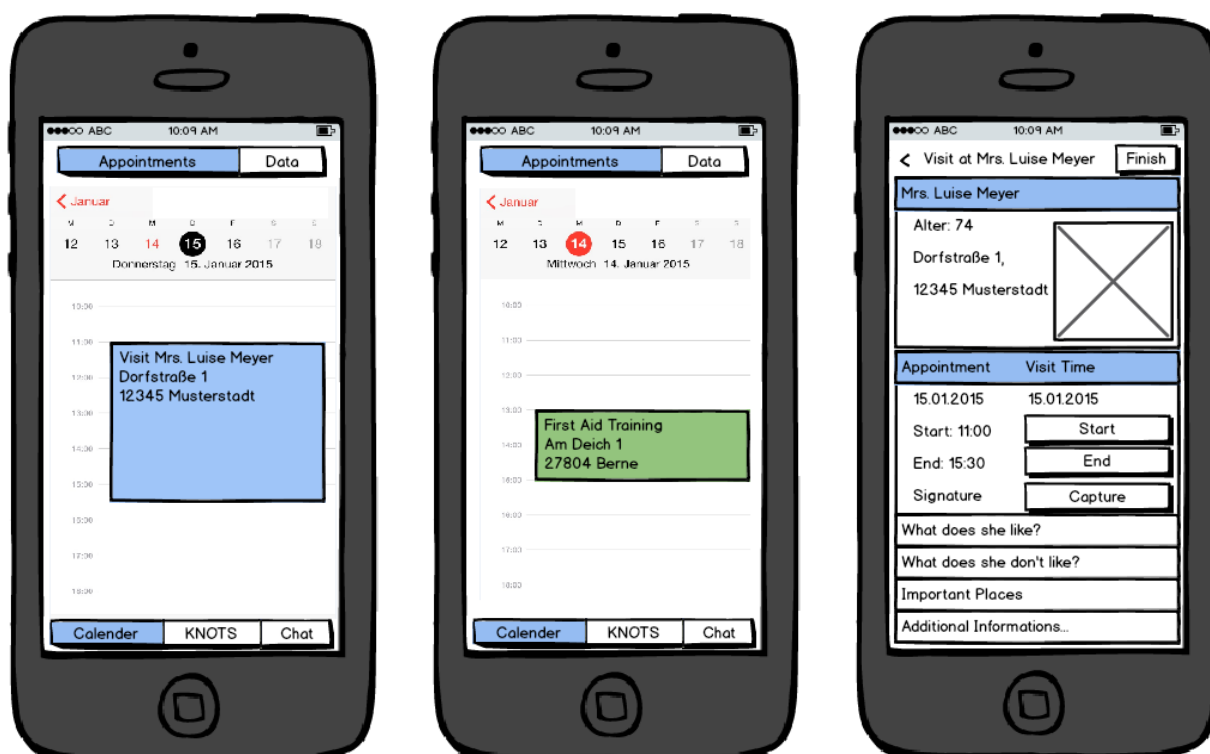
●●●○○ ABC 10:09 AM

Appointments | Data

< Januar

M D M D F S S
12 13 14 15 16 17 18
Donnerstag 15. Januar 2015

10:00
11:00
12:00
13:00
14:00
15:00
16:00
17:00
18:00

Visit Mrs. Luise Meyer
Dorfstraße 1
12345 Musterstadt

Calender | KNOTS | Chat

●●●○○ ABC 10:09 AM

Appointments | Data

< Januar

M D M D F S S
12 13 14 15 16 17 18
Mittwoch 14. Januar 2015

10:00
11:00
12:00
13:00
14:00
15:00
16:00
17:00
18:00

First Aid Training
Am Deich 1
27804 Berne

Calender | KNOTS | Chat

●●●○○ ABC 10:09 AM

< Visit at Mrs. Luise Meyer | Finish

Mrs. Luise Meyer

Alter: 74

Dorfstraße 1,

12345 Musterstadt

| Appointment | Visit Time |
|---|---|
| 15.01.2015 | 15.01.2015 |
| Start: 11:00 | Start |
| End: 15:30 | End |
| Signature | Capture |

What does she like?

What does she don't like?

Important Places

Additional Informations...